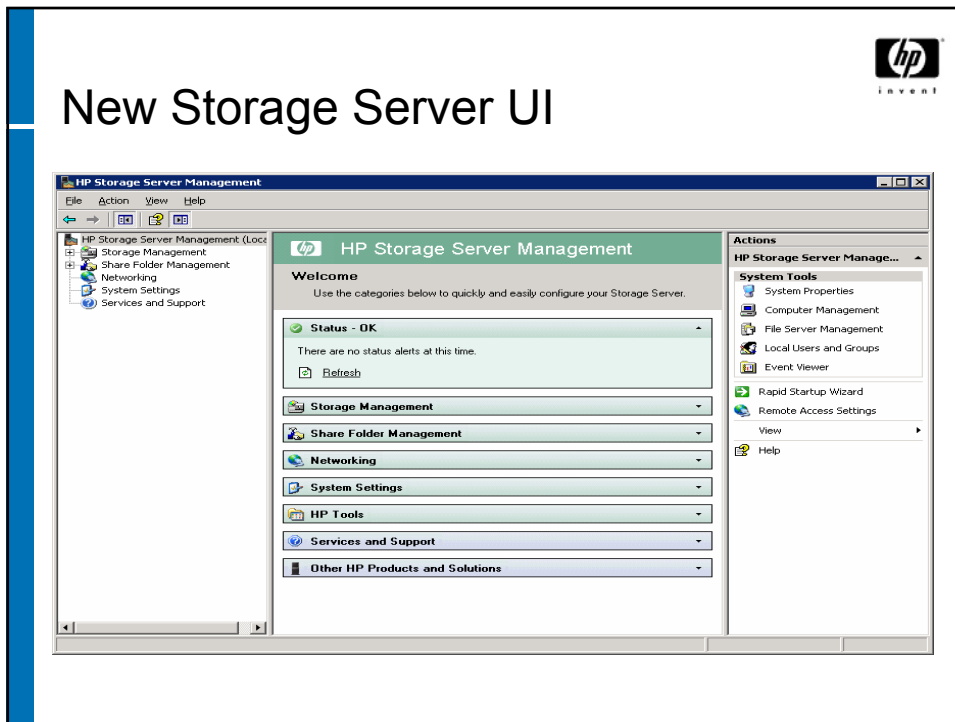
hp
invent

New Storage Server UI

HP Storage Server Management

File Action View Help

HP Storage Server Management (Loca
Storage Management
Share Folder Management
Networking
System Settings
Services and Support

hp HP Storage Server Management

Welcome
Use the categories below to quickly and easily configure your Storage Server.

Status - OK
There are no status alerts at this time.
Refresh

Storage Management
Share Folder Management
Networking
System Settings
HP Tools
Services and Support
Other HP Products and Solutions

Actions
HP Storage Server Manage...
System Tools
System Properties
Computer Management
File Server Management
Local Users and Groups
Event Viewer
Rapid Startup Wizard
Remote Access Settings
View
Help